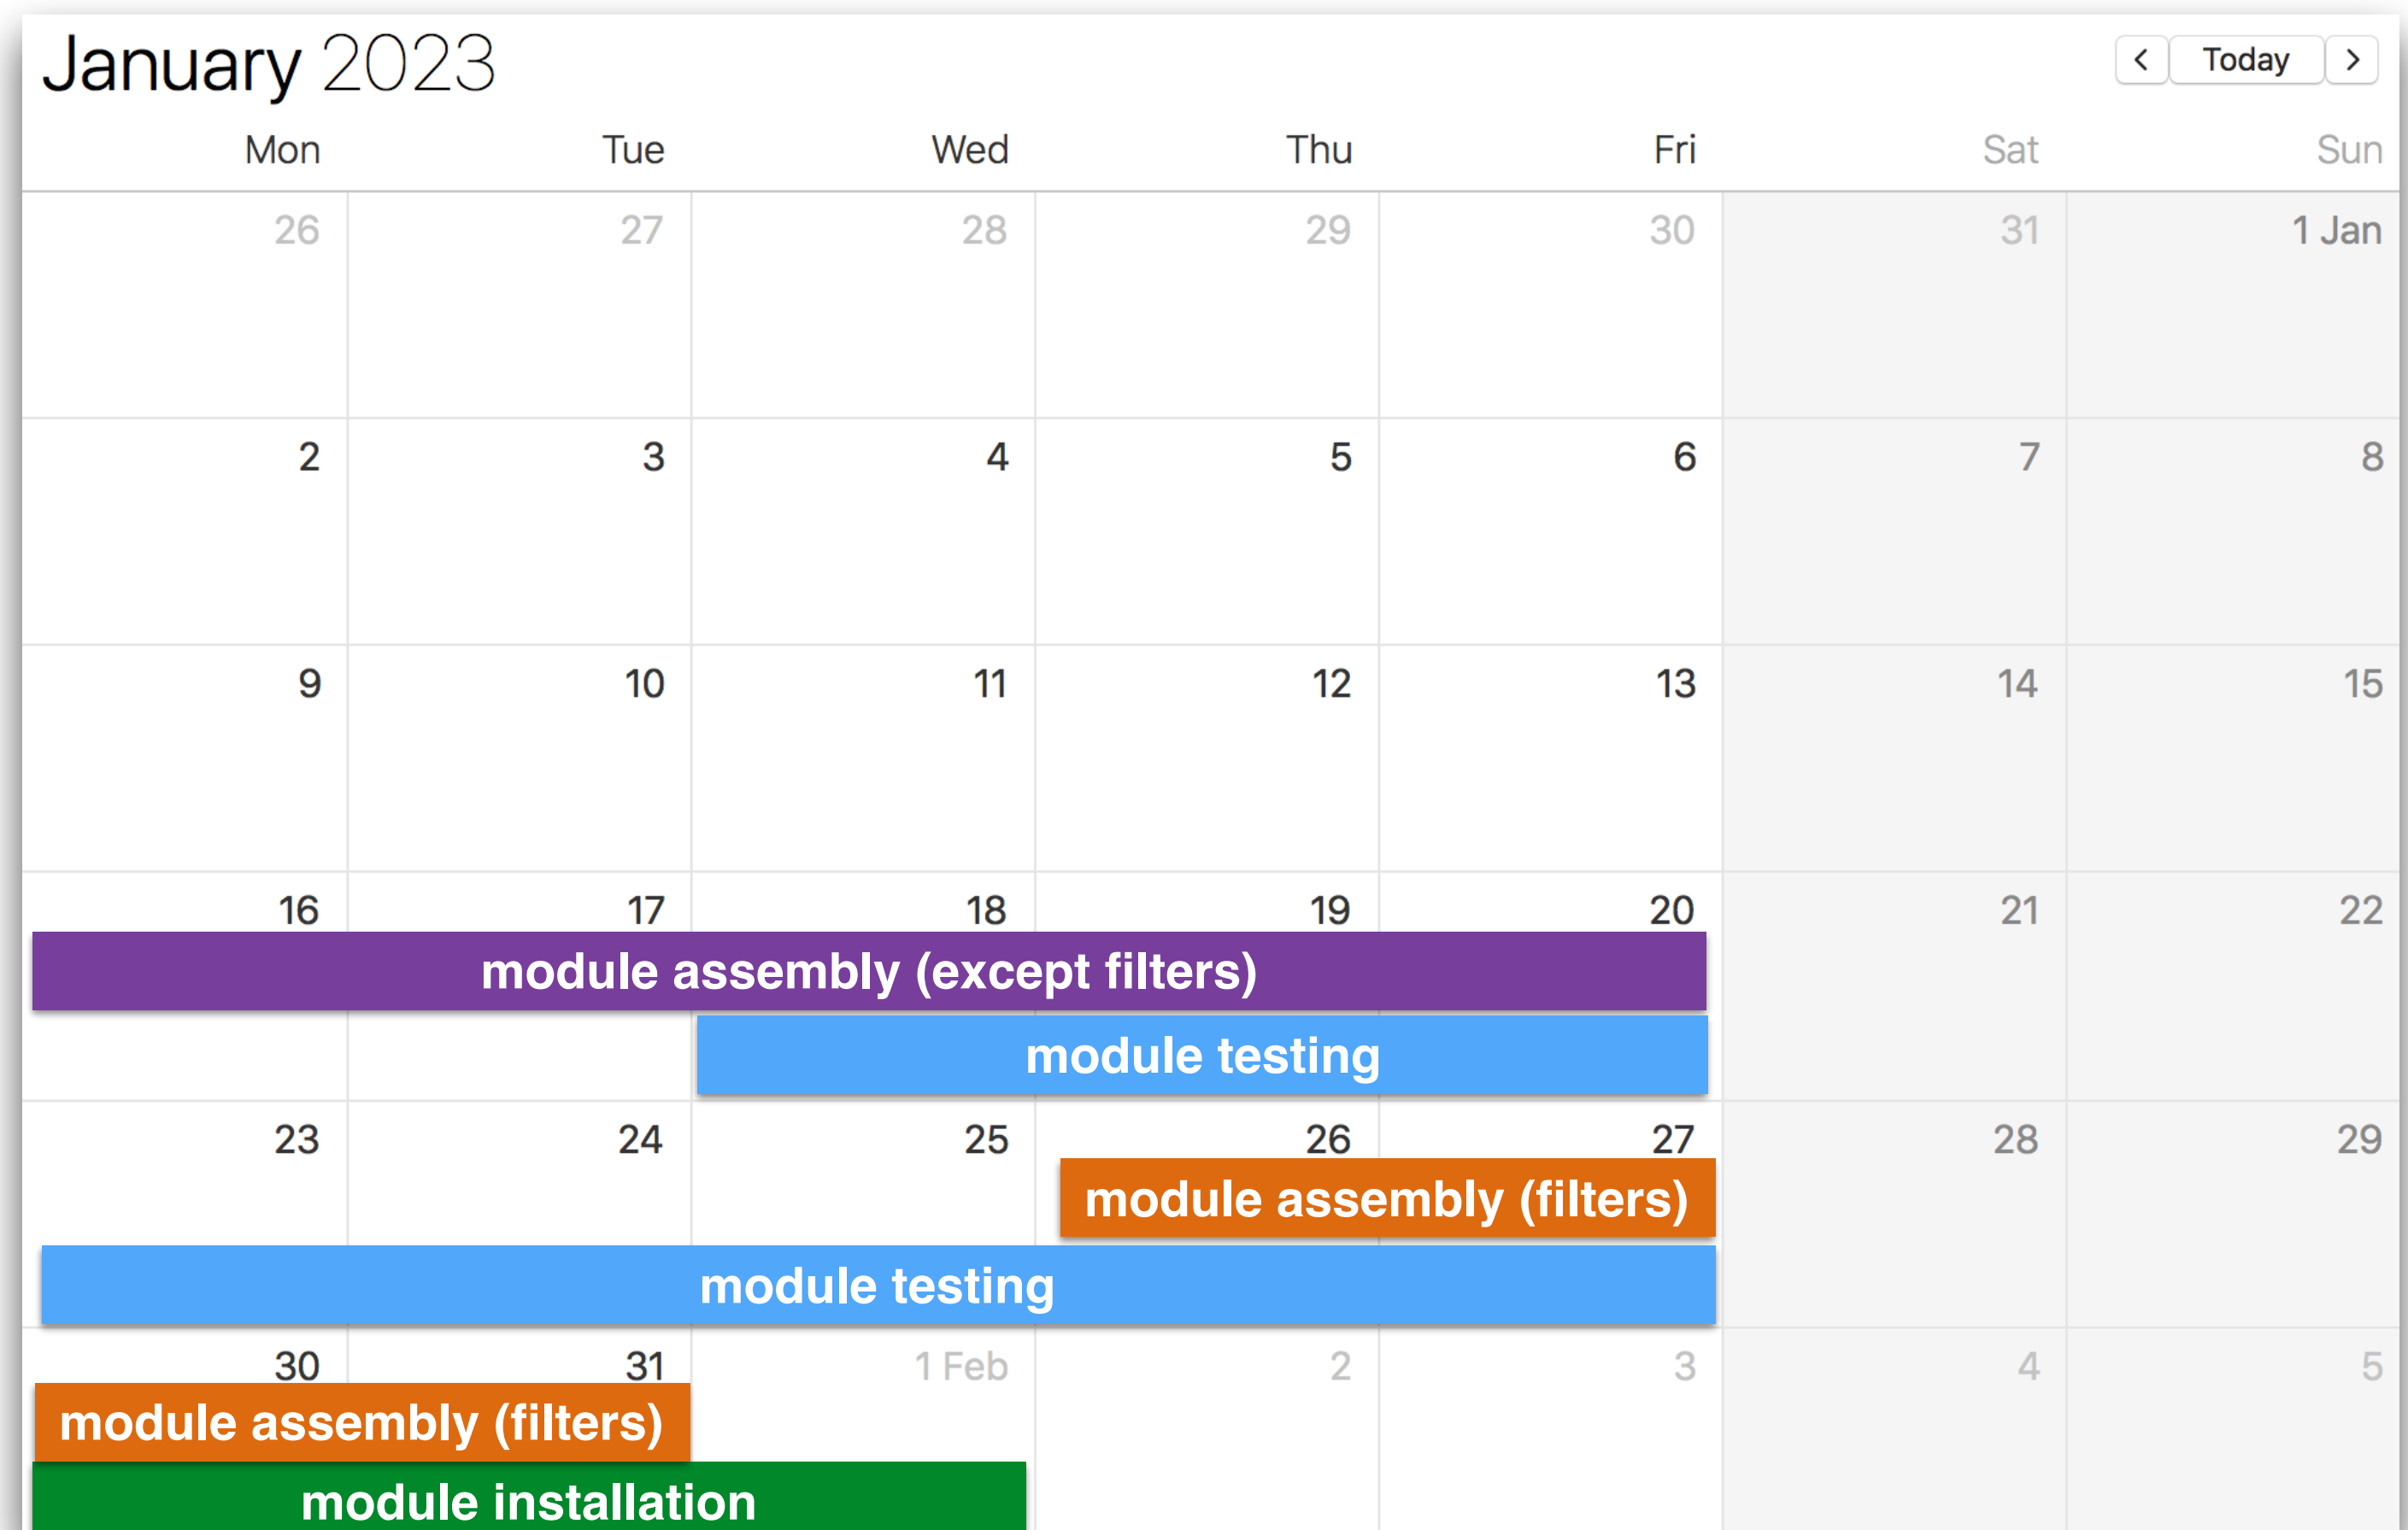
January 2023

< Today >

| Mon | Tue | Wed | Thu | Fri | Sat | Sun |
|---|---|---|---|---|---|---|
| 26 | 27 | 28 | 29 | 30 | 31 | 1 Jan |
| 2 | 3 | 4 | 5 | 6 | 7 | 8 |
| 9 | 10 | 11 | 12 | 13 | 14 | 15 |
| 16 | 17 | 18 | 19 | 20 | 21 | 22 |
| 23 | 24 | 25 | 26 | 27 | 28 | 29 |
| 30 | 31 | 1 Feb | 2 | 3 | 4 | 5 |

module assembly (except filters)

module testing

module assembly (filters)

module testing

module assembly (filters)

module installation